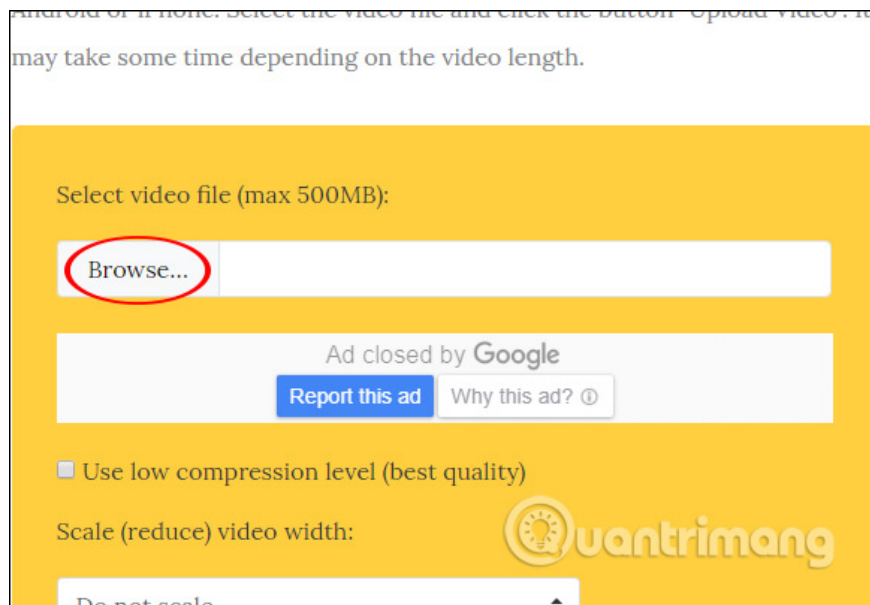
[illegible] may take some time depending on the video length.

Select video file (max 500MB):

Browse...

Ad closed by Google

Report this ad

Why this ad? ⓘ

Use low compression level (best quality)

Scale (reduce) video width:

Quantrimang

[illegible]